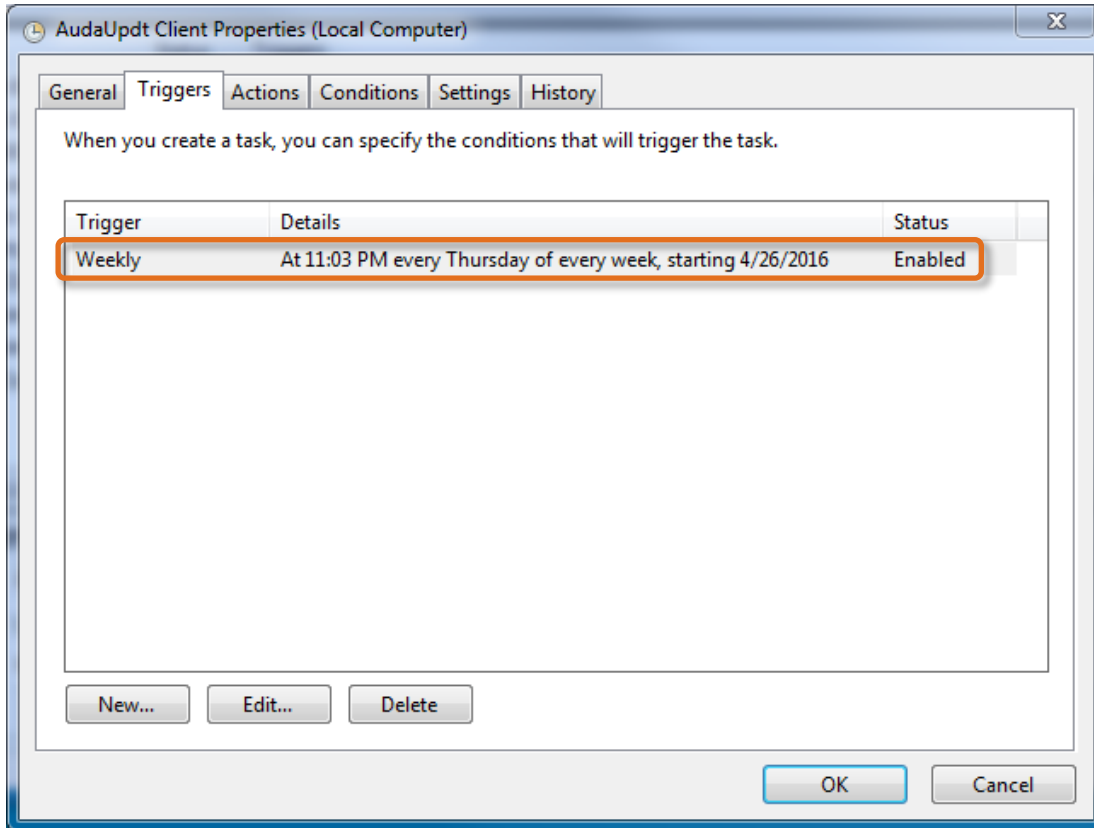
AudaUpdt Client Properties (Local Computer)

General Triggers Actions Conditions Settings History

When you create a task, you can specify the conditions that will trigger the task.

| Trigger | Details | Status |
|---|---|---|
| Weekly | At 11:03 PM every Thursday of every week, starting 4/26/2016 | Enabled |

New... Edit... Delete

OK Cancel